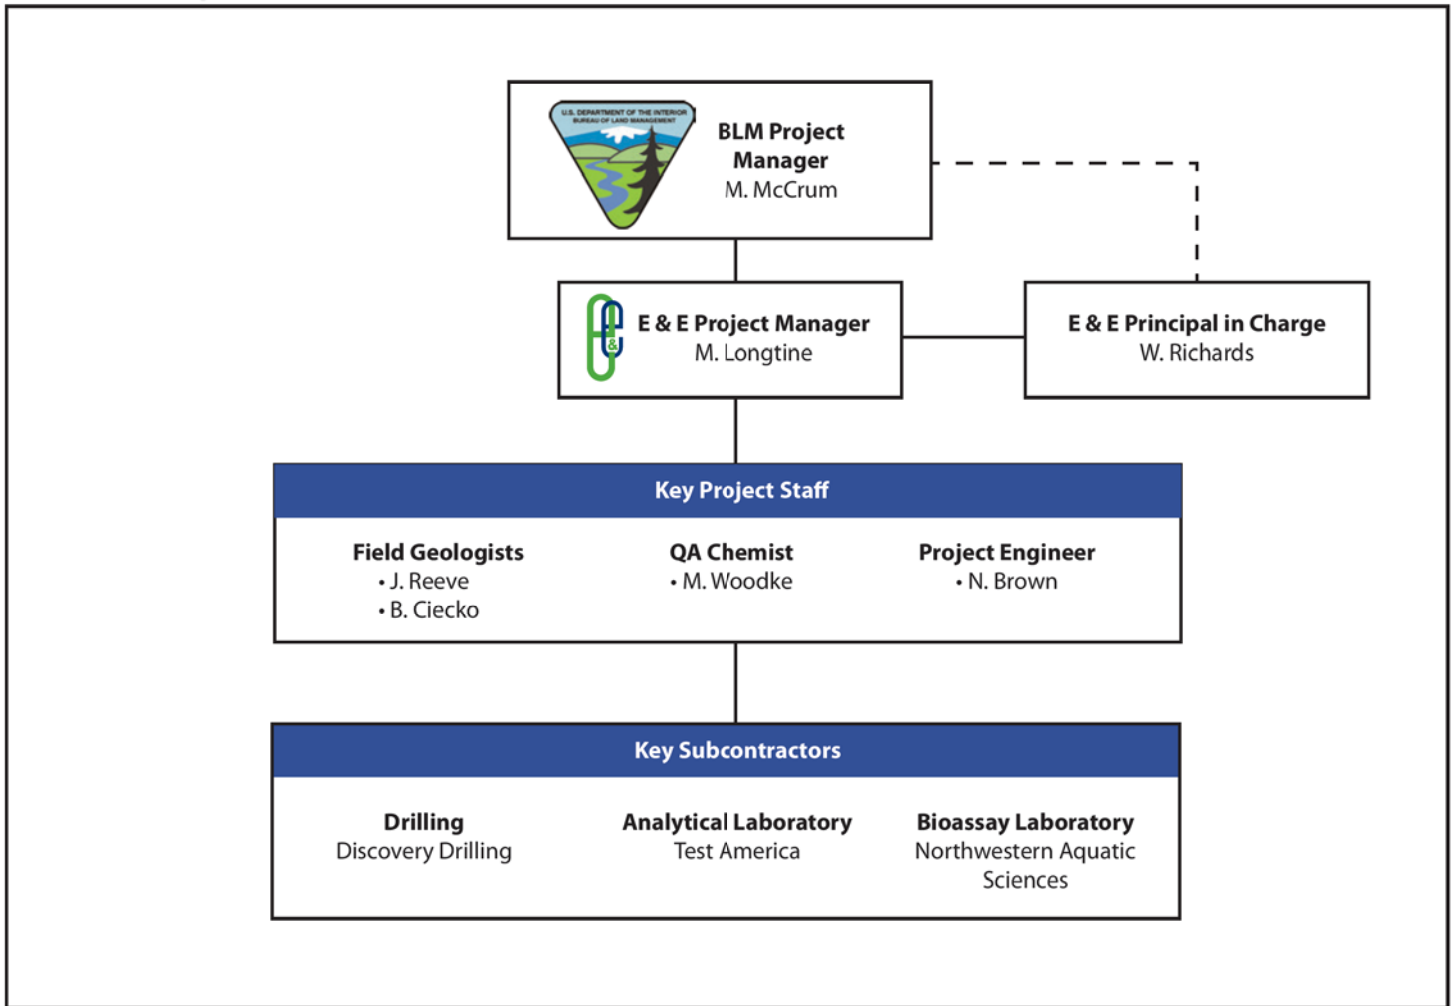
U.S. DEPARTMENT OF THE INTERIOR
BUREAU OF LAND MANAGEMENT

BLM Project Manager
M. McCrum

E & E Project Manager
M. Longtine

E & E Principal in Charge
W. Richards

Key Project Staff

Field Geologists
• J. Reeve
• B. Ciecko

QA Chemist
• M. Woodke

Project Engineer
• N. Brown

Key Subcontractors

Drilling
Discovery Drilling

Analytical Laboratory
Test America

Bioassay Laboratory
Northwestern Aquatic Sciences